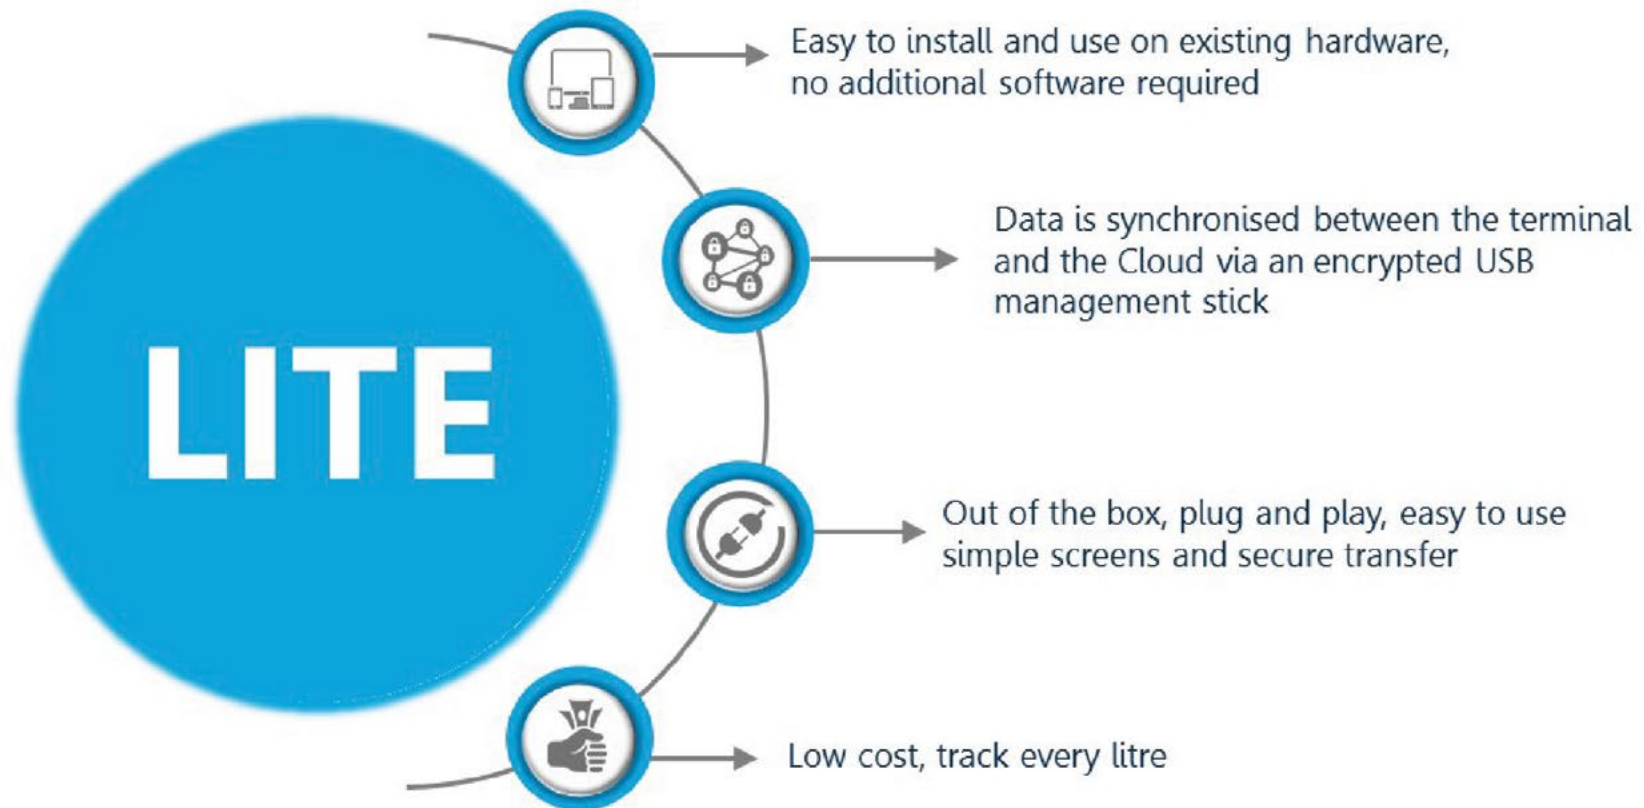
LITE

Easy to install and use on existing hardware, no additional software required

Data is synchronised between the terminal and the Cloud via an encrypted USB management stick

Out of the box, plug and play, easy to use simple screens and secure transfer

Low cost, track every litre